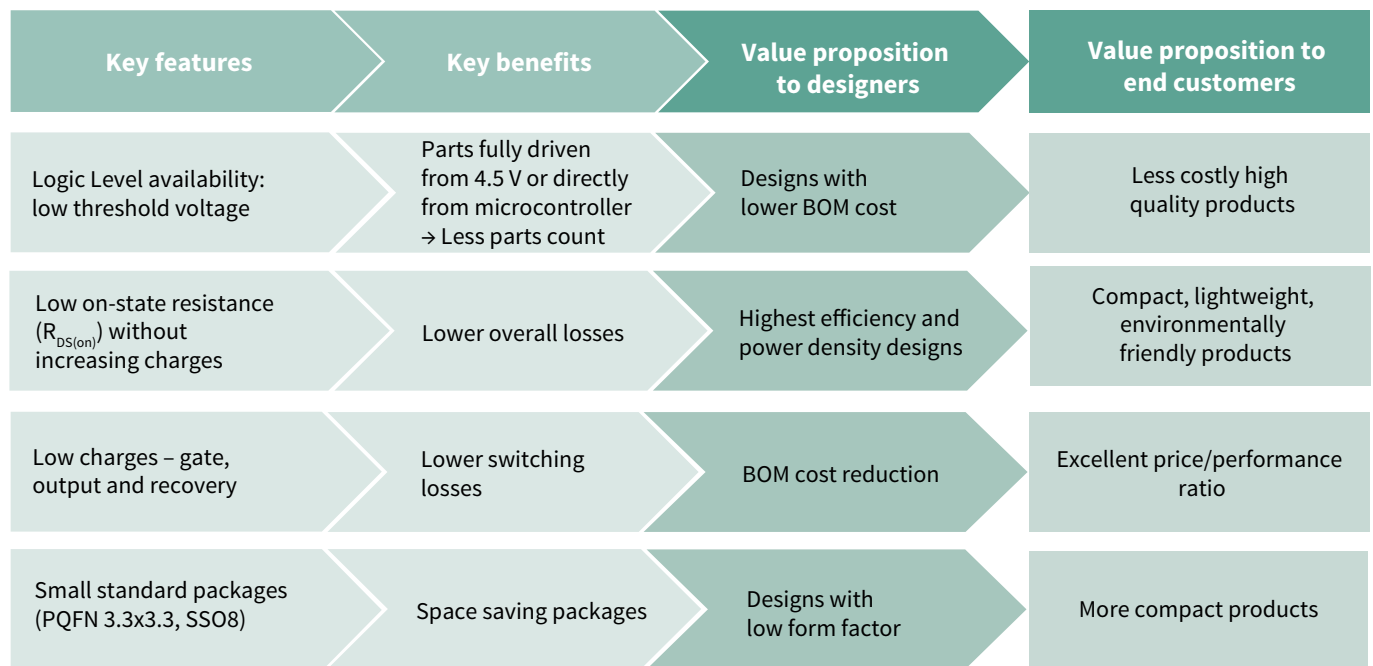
| Key features | Key benefits | Value proposition to designers | Value proposition to end customers |
|---|---|---|---|
| Logic Level availability: low threshold voltage | Parts fully driven from 4.5 V or directly from microcontroller → Less parts count | Designs with lower BOM cost | Less costly high quality products |
| Low on-state resistance ($R_{DS(on)}$) without increasing charges | Lower overall losses | Highest efficiency and power density designs | Compact, lightweight, environmentally friendly products |
| Low charges – gate, output and recovery | Lower switching losses | BOM cost reduction | Excellent price/performance ratio |
| Small standard packages (PQFN 3.3x3.3, SSO8) | Space saving packages | Designs with low form factor | More compact products |